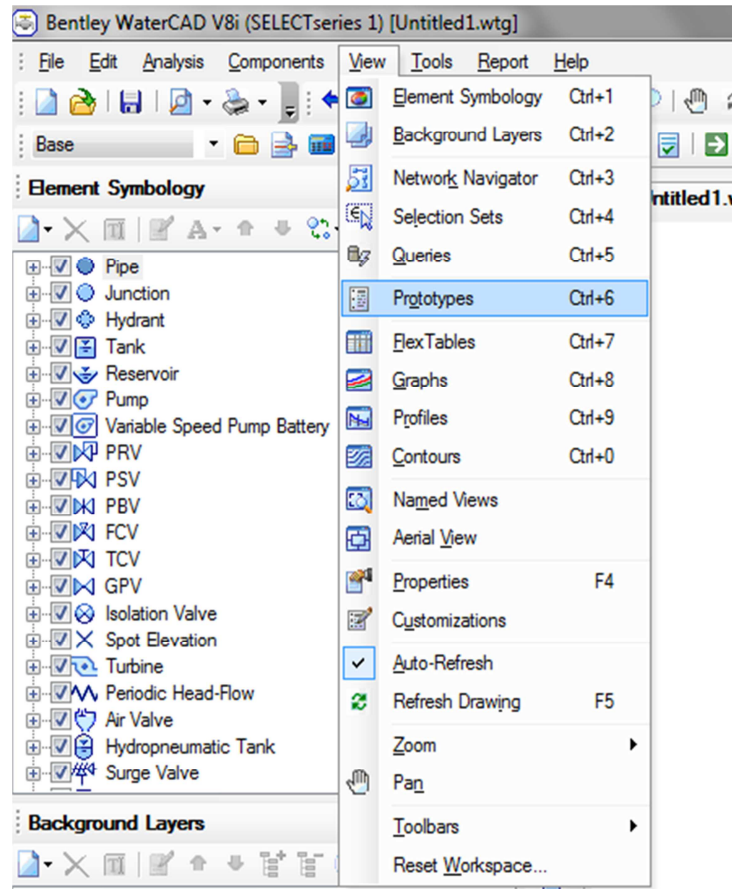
Bentley WaterCAD V8i (SELECTseries 1) [Untitled1.wtg]

File Edit Analysis Components View Tools Report Help

Base

Element Symbology

Pipe
Junction
Hydrant
Tank
Reservoir
Pump
Variable Speed Pump Battery
PRV
PSV
PBV
FCV
TCV
GPV
Isolation Valve
Spot Elevation
Turbine
Periodic Head-Flow
Air Valve
Hydropneumatic Tank
Surge Valve

Background Layers

Untitled1.w

| | |
|---|---|
| Element Symbology | Ctrl+1 |
| Background Layers | Ctrl+2 |
| Network Navigator | Ctrl+3 |
| Selection Sets | Ctrl+4 |
| Queries | Ctrl+5 |
| Prototypes | Ctrl+6 |
| FlexTables | Ctrl+7 |
| Graphs | Ctrl+8 |
| Profiles | Ctrl+9 |
| Contours | Ctrl+0 |
| Named Views | |
| Aerial View | |
| Properties | F4 |
| Customizations | |
| Auto-Refresh | |
| Refresh Drawing | F5 |
| Zoom | |
| Pan | |
| Toolbars | |
| Reset Workspace... | |